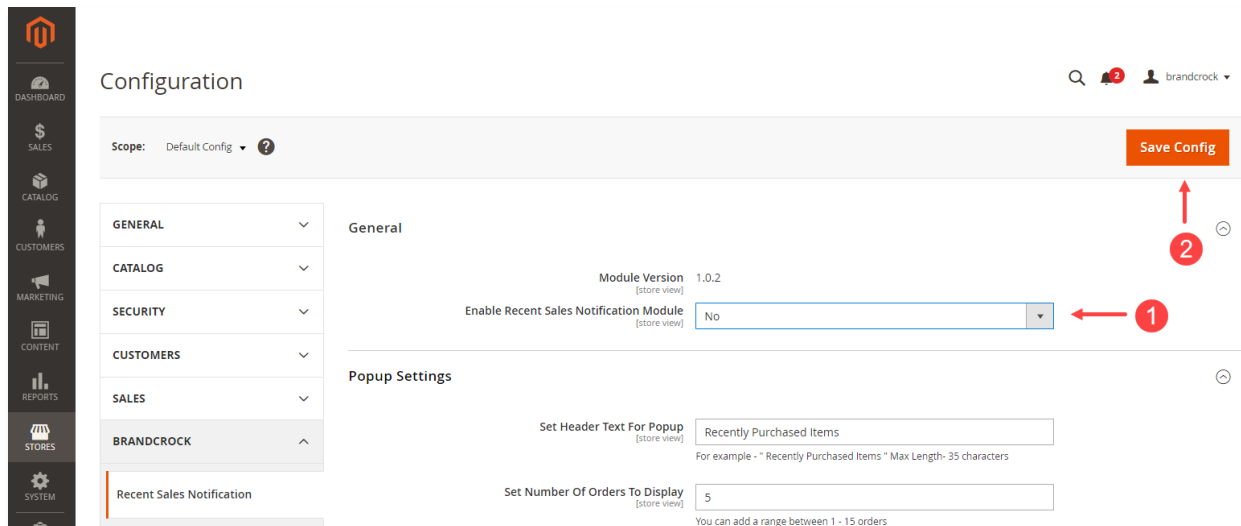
DASHBOARD
SALES
CATALOG
CUSTOMERS
MARKETING
CONTENT
REPORTS
STORES
SYSTEM

Configuration

2
brandcrock

Scope: Default Config ?

Save Config

GENERAL
CATALOG
SECURITY
CUSTOMERS
SALES
BRANDCROCK
Recent Sales Notification

General

Module Version [store view] 1.0.2

Enable Recent Sales Notification Module [store view] No

1

2

Popup Settings

Set Header Text For Popup [store view] Recently Purchased Items
For example - " Recently Purchased Items " Max Length- 35 characters

Set Number Of Orders To Display [store view] 5
You can add a range between 1 - 15 orders